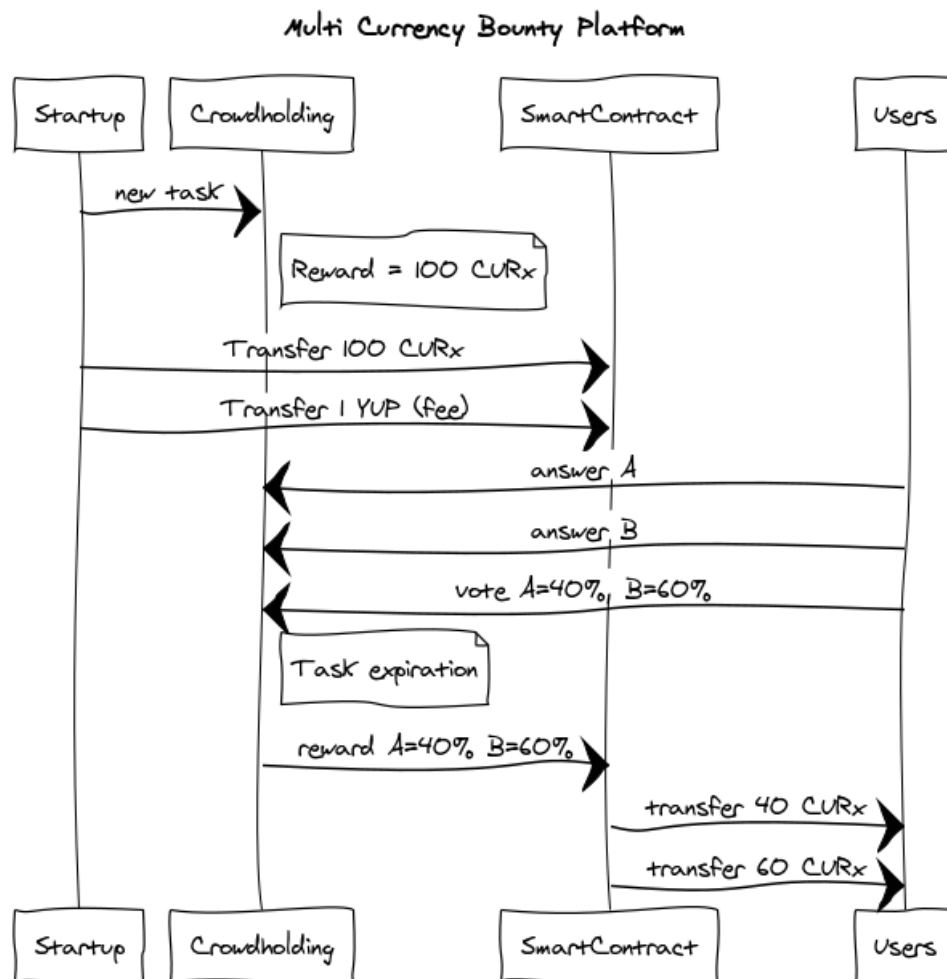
Multi Currency Bounty Platform

Startup

Crowdholding

SmartContract

Users

new task

Reward = 100 CURx

Transfer 100 CURx

Transfer 1 YUP (fee)

answer A

answer B

vote A=40%, B=60%

Task expiration

reward A=40% B=60%

transfer 40 CURx

transfer 60 CURx

Startup

Crowdholding

SmartContract

Users